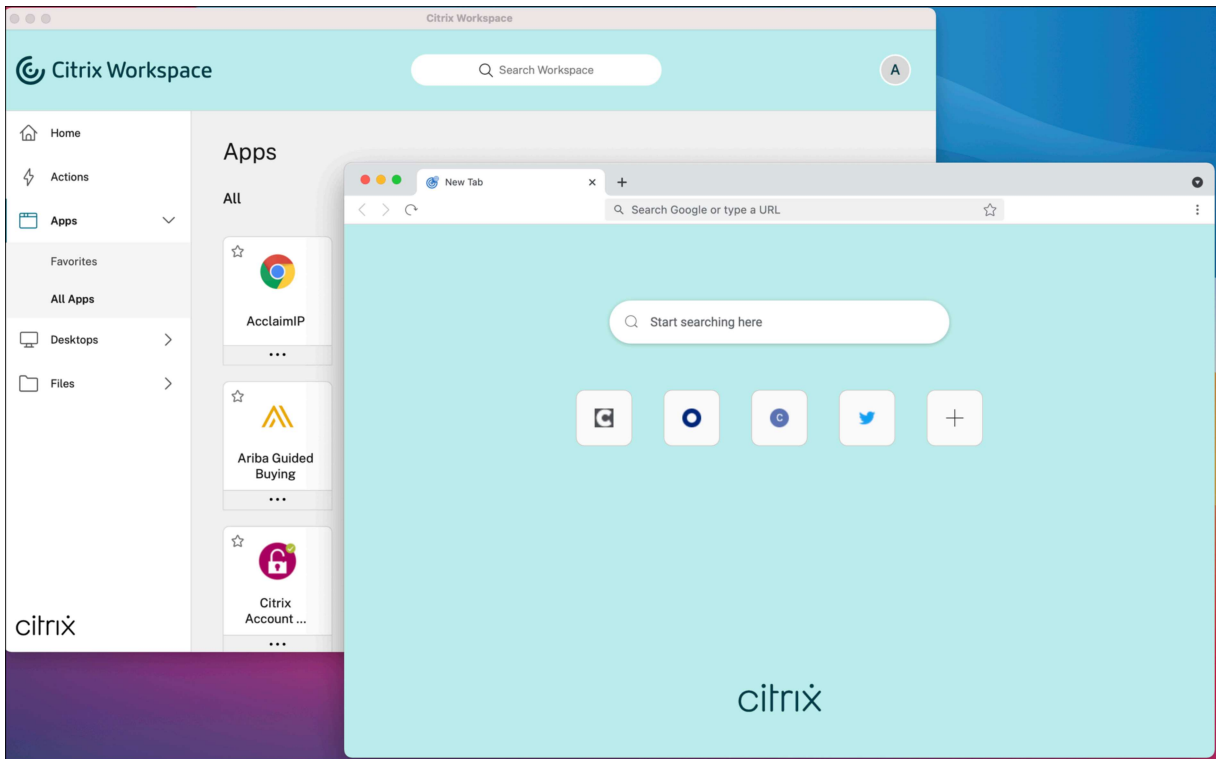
Citrix Workspace

Citrix Workspace

Search Workspace

A

Home

Actions

Apps

Favorites

All Apps

Desktops

Files

citrix

Apps

All

AcclaimIP

...

Ariba Guided Buying

...

Citrix Account ...

...

New Tab

Search Google or type a URL

Start searching here

citrix